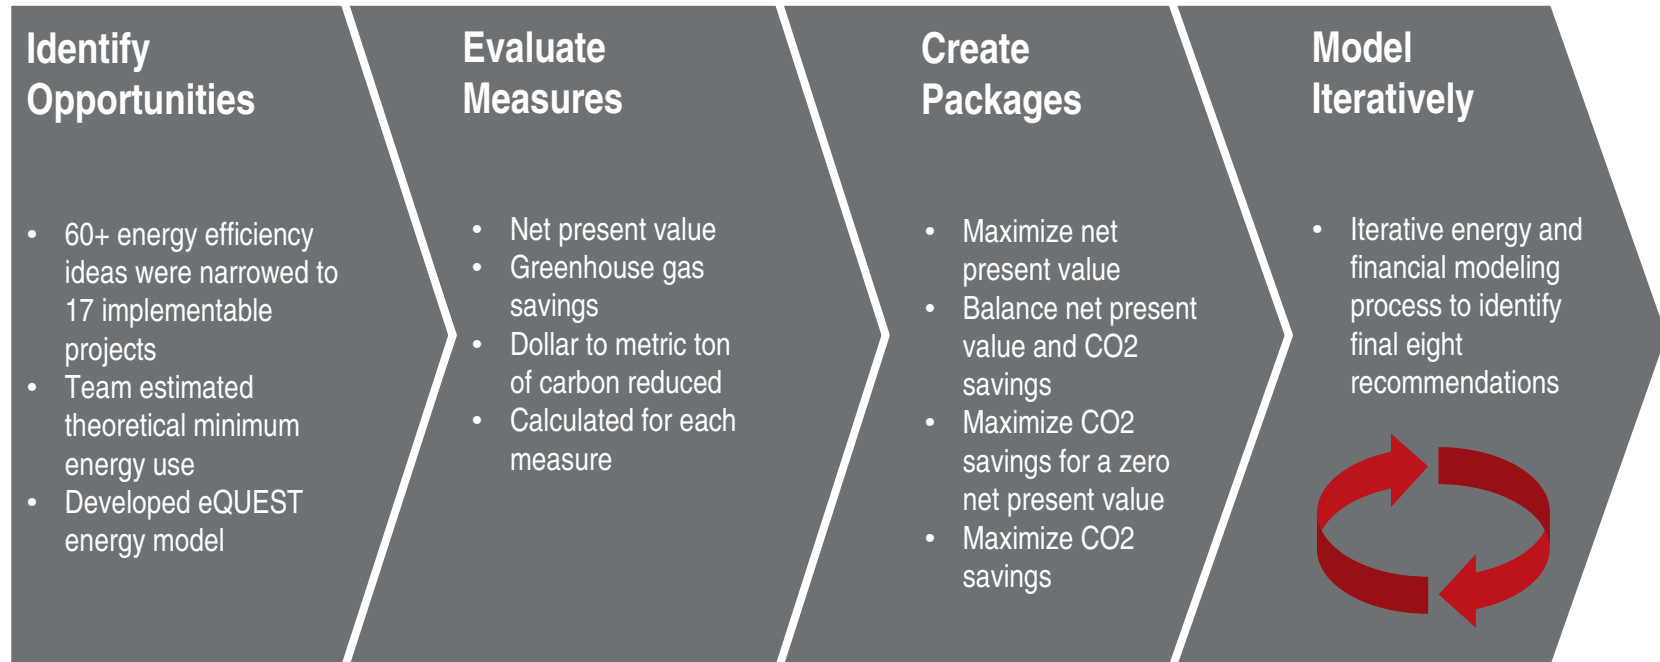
Identify Opportunities

- 60+ energy efficiency ideas were narrowed to 17 implementable projects
- Team estimated theoretical minimum energy use
- Developed eQUEST energy model

Evaluate Measures

- Net present value
- Greenhouse gas savings
- Dollar to metric ton of carbon reduced
- Calculated for each measure

Create Packages

- Maximize net present value
- Balance net present value and CO2 savings
- Maximize CO2 savings for a zero net present value
- Maximize CO2 savings

Model Iteratively

- Iterative energy and financial modeling process to identify final eight recommendations